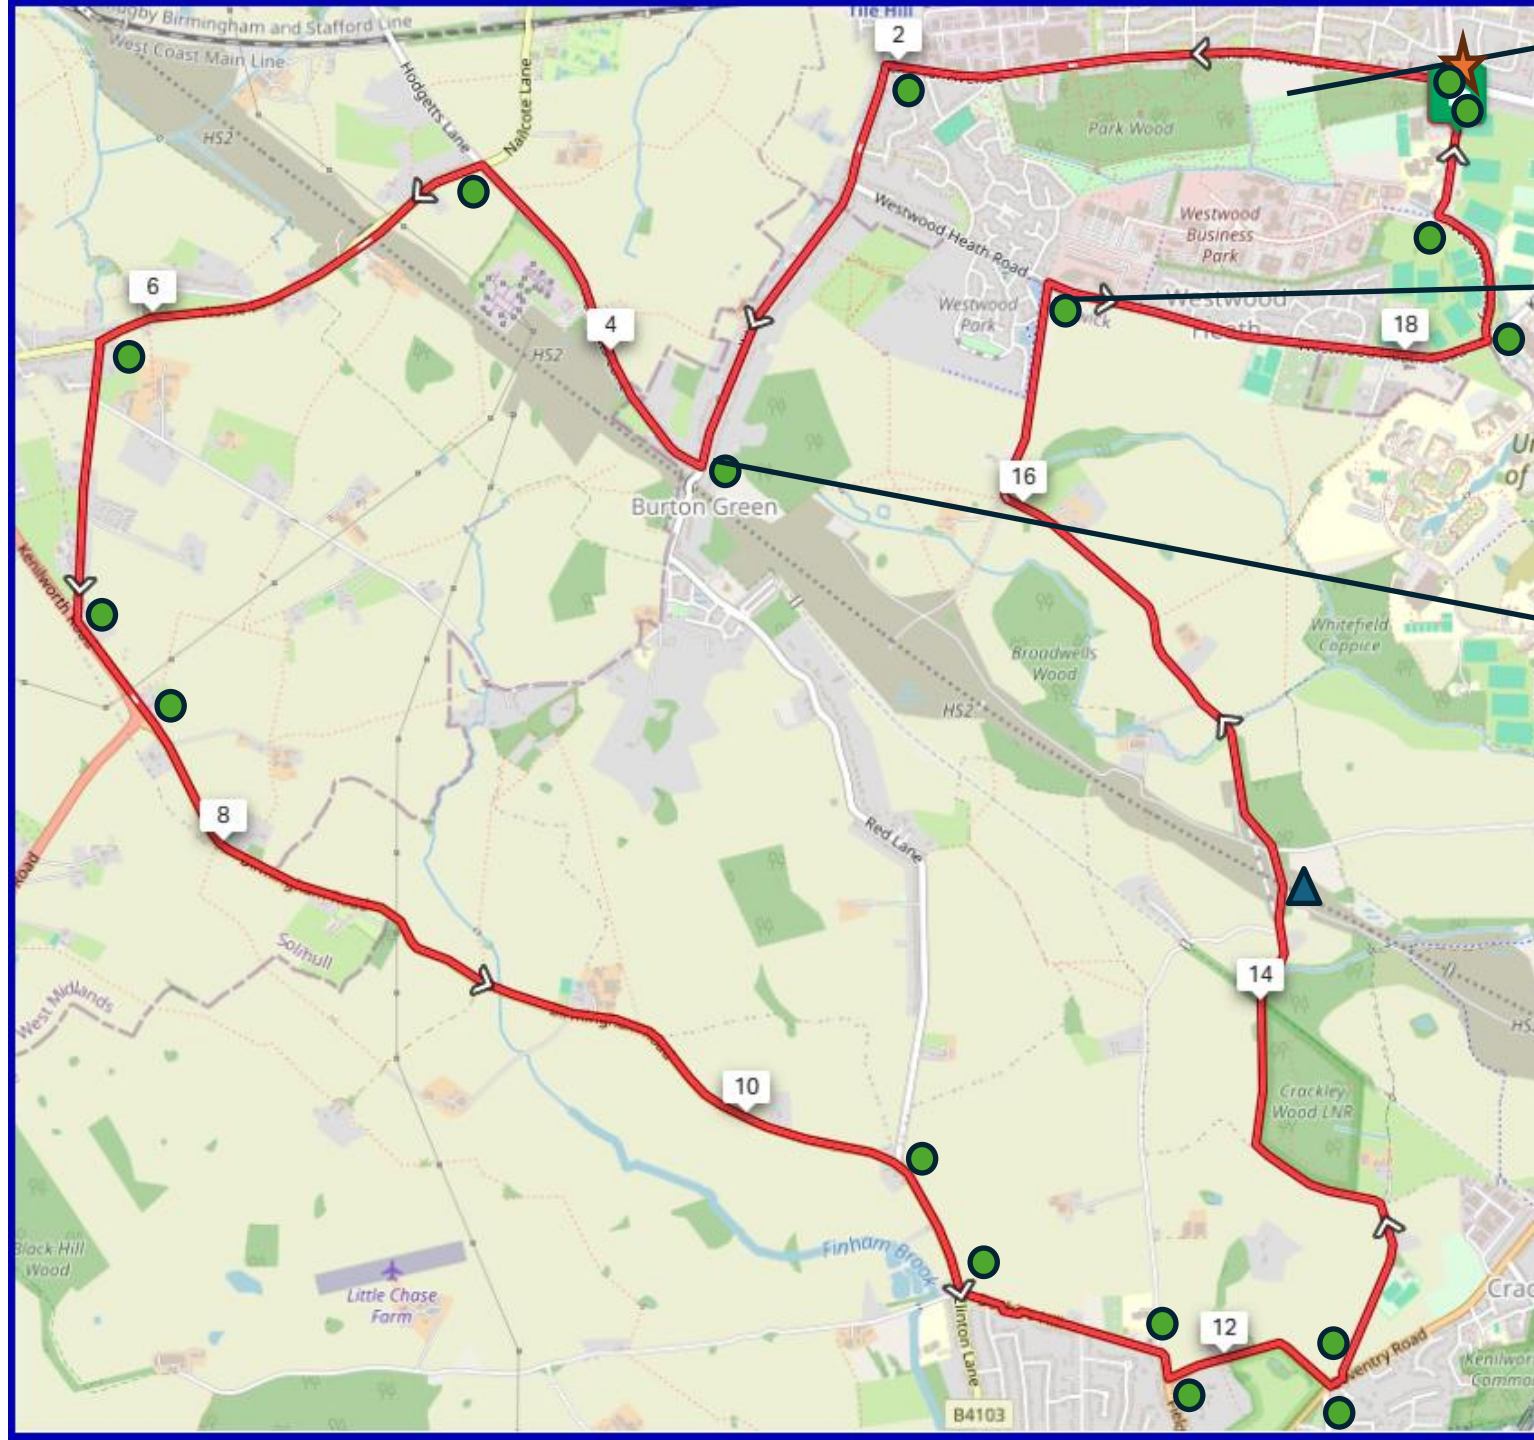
Rugby Birmingham and Stafford Line
West Coast Main Line
Tile Hill
2
Hodgetts Lane
Nailcote Lane
HS2
Park Wood
Westwood Heath Road
Westwood Business Park
6
4
HS2
Westwood Park
Westwood Heath
18
Burton Green
16
Un of
Kenilworth Road
Whitefield Coppice
Broadwells Wood
HS2
8
Red Lane
Solihull
West Midlands
14
HS2
10
Crackley Wood LNR
Black Hill Wood
Finham Brook
Little Chase Farm
Gibbet Hill
Clinton Lane
12
Coventry Road
Crac
Kenilworth Common
B4103
Road